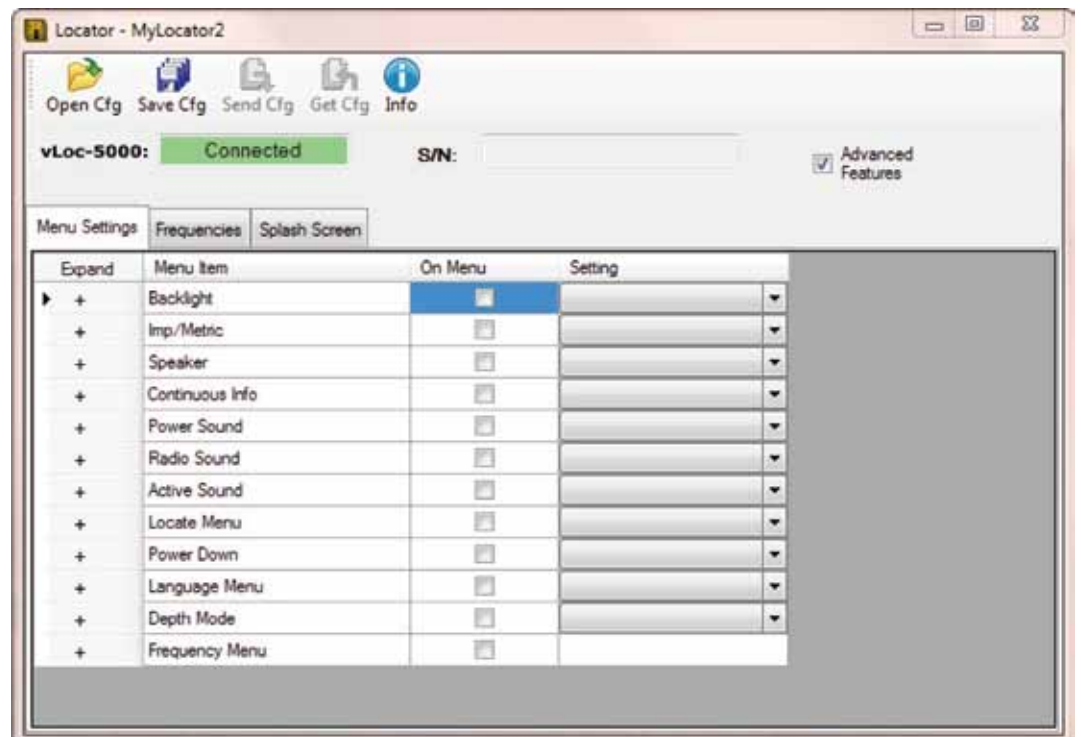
Locator - MyLocator2

Open Cfg Save Cfg Send Cfg Get Cfg Info

vLoc-5000: Connected S/N:

Advanced Features

Menu Settings Frequencies Splash Screen

| Expand | Menu Item | On Menu | Setting |
|---|---|---|---|
| + | Backlight | | |
| + | Imp/Metric | | |
| + | Speaker | | |
| + | Continuous Info | | |
| + | Power Sound | | |
| + | Radio Sound | | |
| + | Active Sound | | |
| + | Locate Menu | | |
| + | Power Down | | |
| + | Language Menu | | |
| + | Depth Mode | | |
| + | Frequency Menu | | |